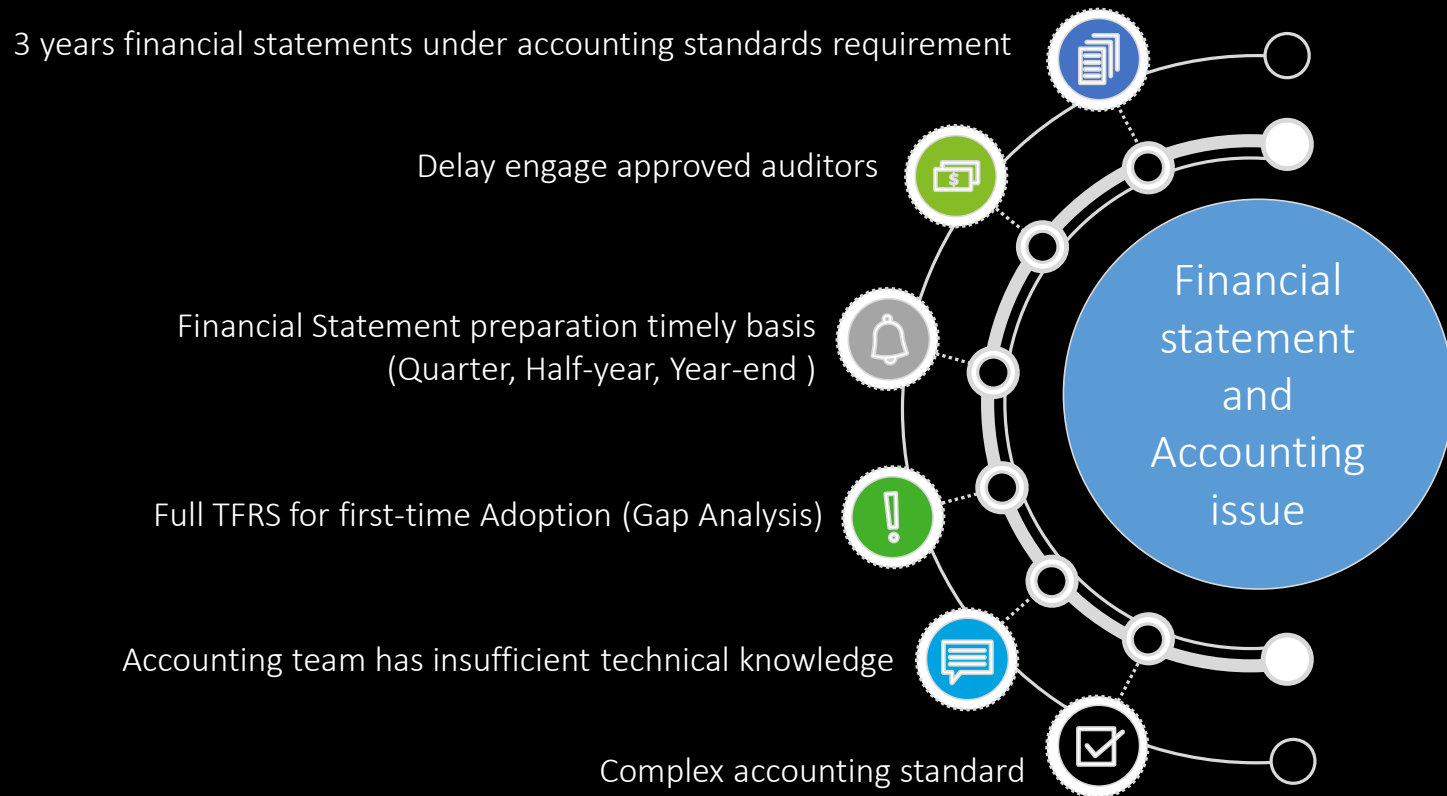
3 years financial statements under accounting standards requirement

Delay engage approved auditors

Financial Statement preparation timely basis (Quarter, Half-year, Year-end )

Full TFRS for first-time Adoption (Gap Analysis)

Accounting team has insufficient technical knowledge

Complex accounting standard

Financial statement and Accounting issue